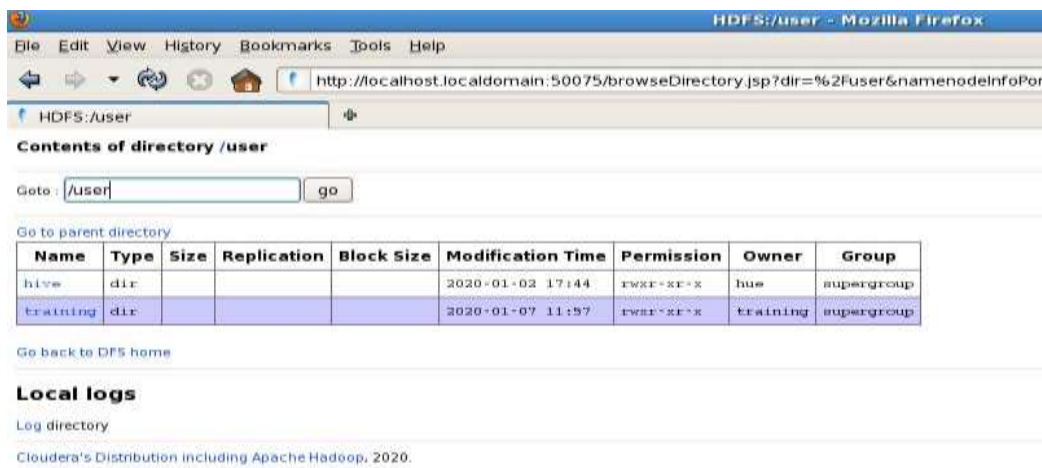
HDFS:/user - Mozilla Firefox

File Edit View History Bookmarks Tools Help

http://localhost.localdomain:50075/browseDirectory.jsp?dir=%2Fuser&namenodeInfoPor

HDFS:/user

Contents of directory /user

Goto : /user go

Go to parent directory

| Name | Type | Size | Replication | Block Size | Modification Time | Permission | Owner | Group |
|---|---|---|---|---|---|---|---|---|
| hive | dir | | | | 2020-01-02 17:44 | rwxr-xr-x | hue | supergroup |
| training | dir | | | | 2020-01-07 11:57 | rwxr-xr-x | training | supergroup |

Go back to DFS home

Local logs

Log directory

Cloudera's Distribution including Apache Hadoop, 2020.